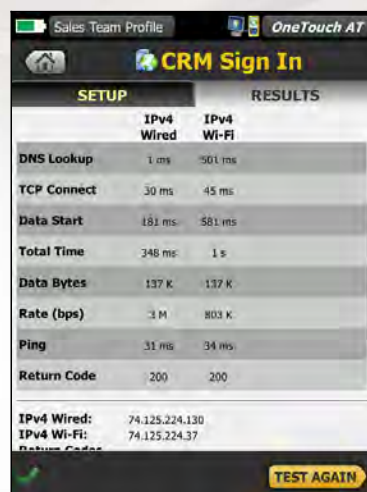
Sales Team Profile

OneTouch AT

CRM Sign In

SETUP

RESULTS

| | IPv4 Wired | IPv4 Wi-Fi |
|---|---|---|
| DNS Lookup | 1 ms | 501 ms |
| TCP Connect | 30 ms | 45 ms |
| Data Start | 181 ms | 581 ms |
| Total Time | 348 ms | 1 s |
| Data Bytes | 137 K | 137 K |
| Rate (bps) | 3 M | 803 K |
| Ping | 31 ms | 34 ms |
| Return Code | 200 | 200 |

IPv4 Wired: 74.125.224.130
IPv4 Wi-Fi: 74.125.224.37
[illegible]

TEST AGAIN